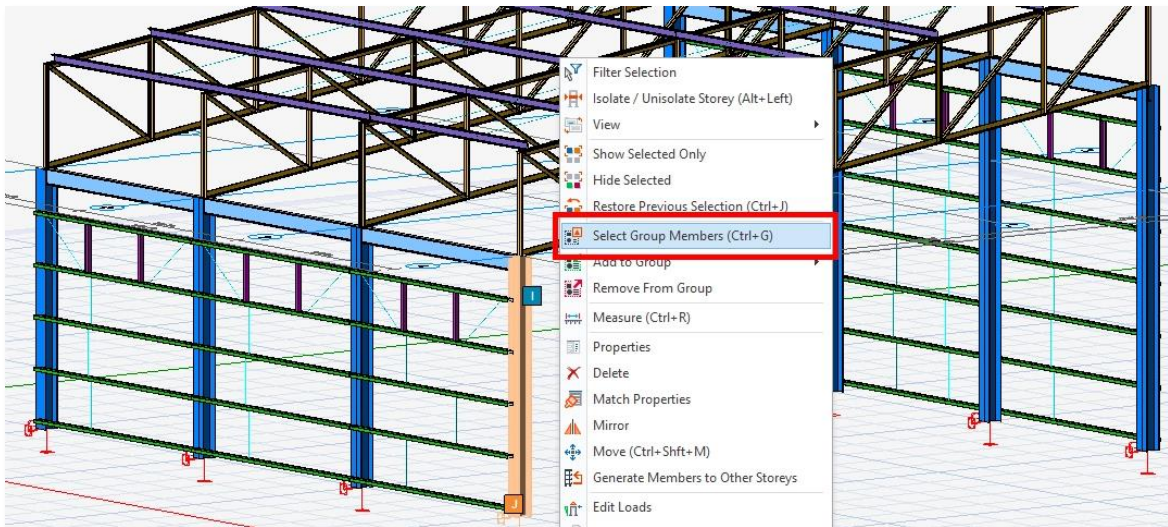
Filter Selection
Isolate / Unisolate Storey (Alt+Left)
View
Show Selected Only
Hide Selected
Restore Previous Selection (Ctrl+J)
Select Group Members (Ctrl+G)
Add to Group
Remove From Group
Measure (Ctrl+R)
Properties
Delete
Match Properties
Mirror
Move (Ctrl+Shft+M)
Generate Members to Other Storeys
Edit Loads

I
J